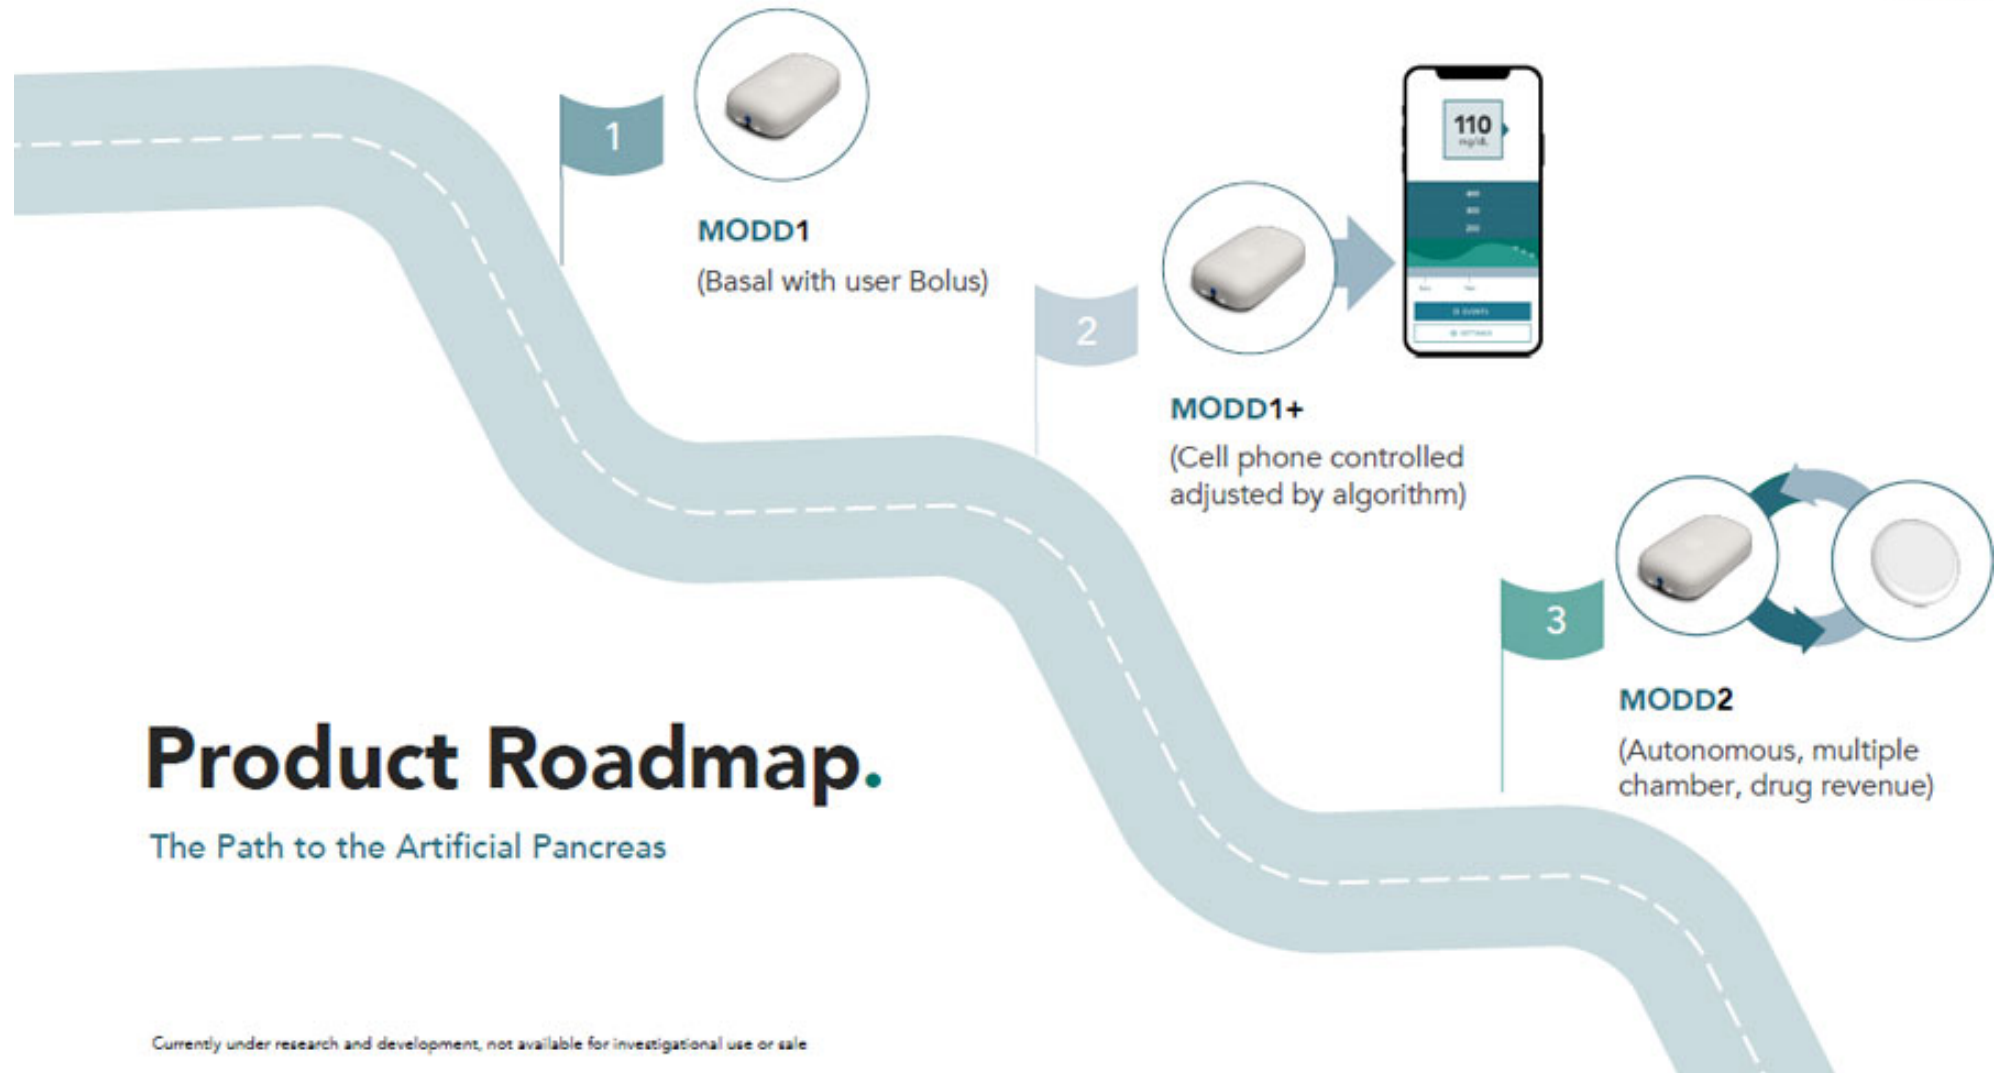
1

MODD1
(Basal with user Bolus)

2

110
mg/dL

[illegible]

MODD1+
(Cell phone controlled adjusted by algorithm)

3

MODD2
(Autonomous, multiple chamber, drug revenue)

Product Roadmap.

The Path to the Artificial Pancreas

Currently under research and development, not available for investigational use or sale